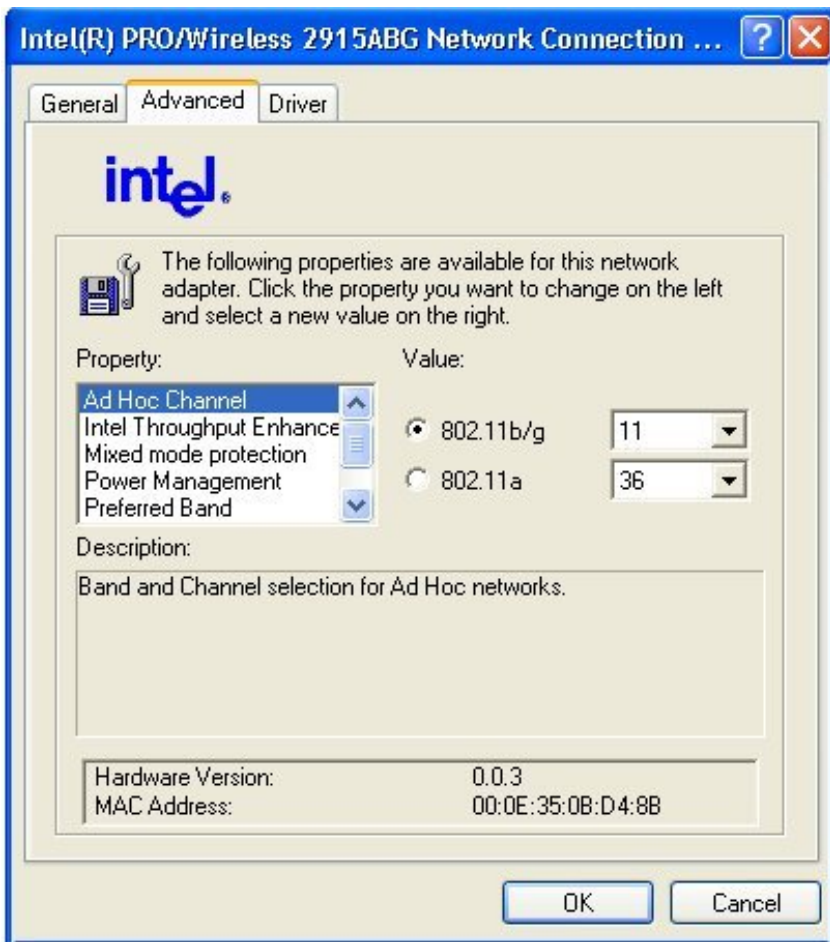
Intel(R) PRO/Wireless 2915ABG Network Connection ... ? X

General Advanced Driver

intel.

The following properties are available for this network adapter. Click the property you want to change on the left and select a new value on the right.

Property:

Ad Hoc Channel
Intel Throughput Enhance
Mixed mode protection
Power Management
Preferred Band

Value:

802.11b/g 11

802.11a 36

Description:

Band and Channel selection for Ad Hoc networks.

| Hardware Version: | 0.0.3 |
|---|---|
| MAC Address: | 00:0E:35:0B:D4:8B |

OK Cancel